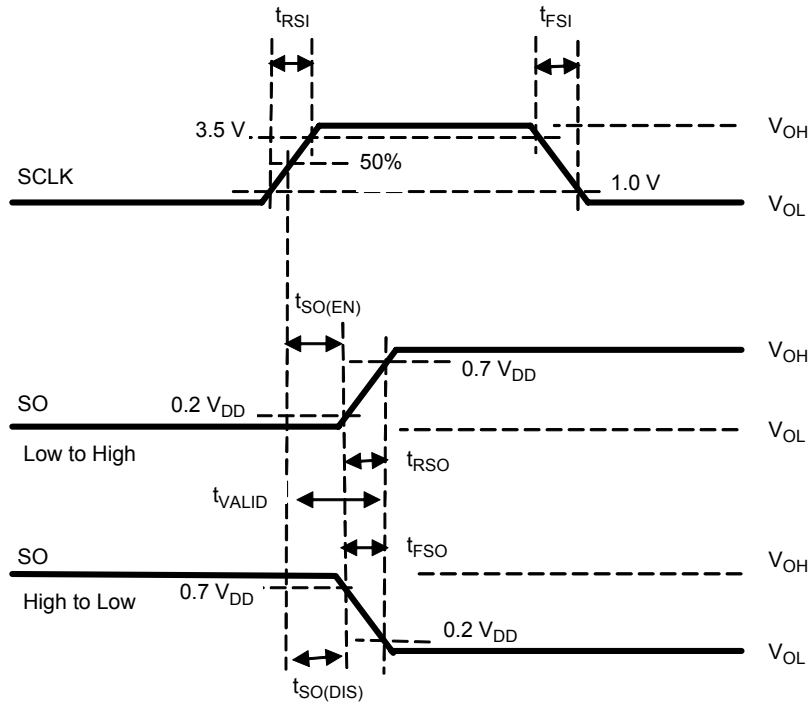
$t_{RSI}$

$t_{FSI}$

3.5 V

$V_{OH}$

50%

SCLK

1.0 V

$V_{OL}$

$t_{SO(EN)}$

$V_{OH}$

0.7 $V_{DD}$

SO

0.2 $V_{DD}$

$V_{OL}$

Low to High

$t_{RSO}$

$t_{VALID}$

SO

$t_{FSO}$

$V_{OH}$

High to Low

0.7 $V_{DD}$

0.2 $V_{DD}$

$V_{OL}$

$t_{SO(DIS)}$